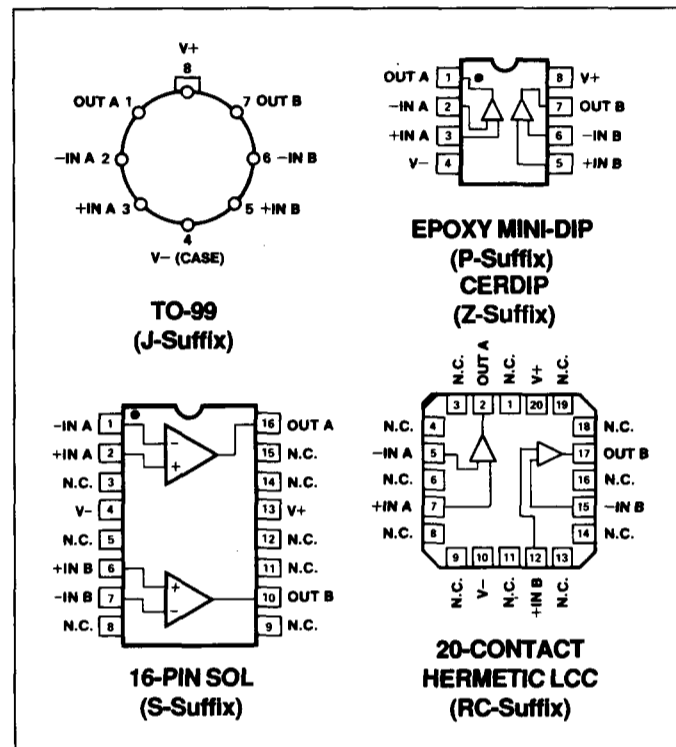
V+
8
OUT A 1
7 OUT B
−IN A 2
6 −IN B
+IN A 3
5 +IN B
4
V− (CASE)

TO-99
(J-Suffix)

OUT A 1
−IN A 2
+IN A 3
V− 4
8 V+
7 OUT B
6 −IN B
5 +IN B

EPOXY MINI-DIP
(P-Suffix)
CERDIP
(Z-Suffix)

−IN A 1
+IN A 2
N.C. 3
V− 4
N.C. 5
+IN B 6
−IN B 7
N.C. 8
16 OUT A
15 N.C.
14 N.C.
13 V+
12 N.C.
11 N.C.
10 OUT B
9 N.C.

16-PIN SOL
(S-Suffix)

N.C.
OUT A
N.C.
V+
N.C.
3 2 1 20 19
N.C. 4
−IN A 5
N.C. 6
+IN A 7
N.C. 8
18 N.C.
17 OUT B
16 N.C.
15 −IN B
14 N.C.
9 10 11 12 13
N.C.
V−
N.C.
+IN B
N.C.

20-CONTACT
HERMETIC LCC
(RC-Suffix)